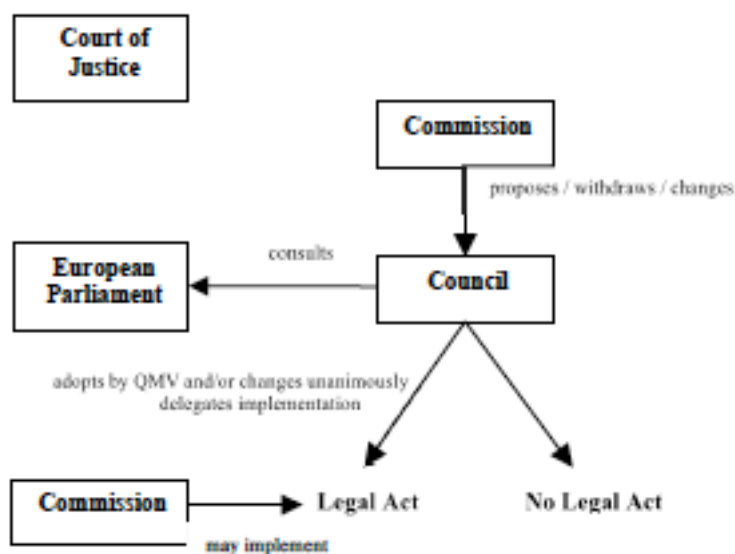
Court of Justice

Commission

proposes / withdraws / changes

consults

European Parliament

Council

adopts by QMV and/or changes unanimously delegates implementation

Commission

Legal Act

No Legal Act

may implement